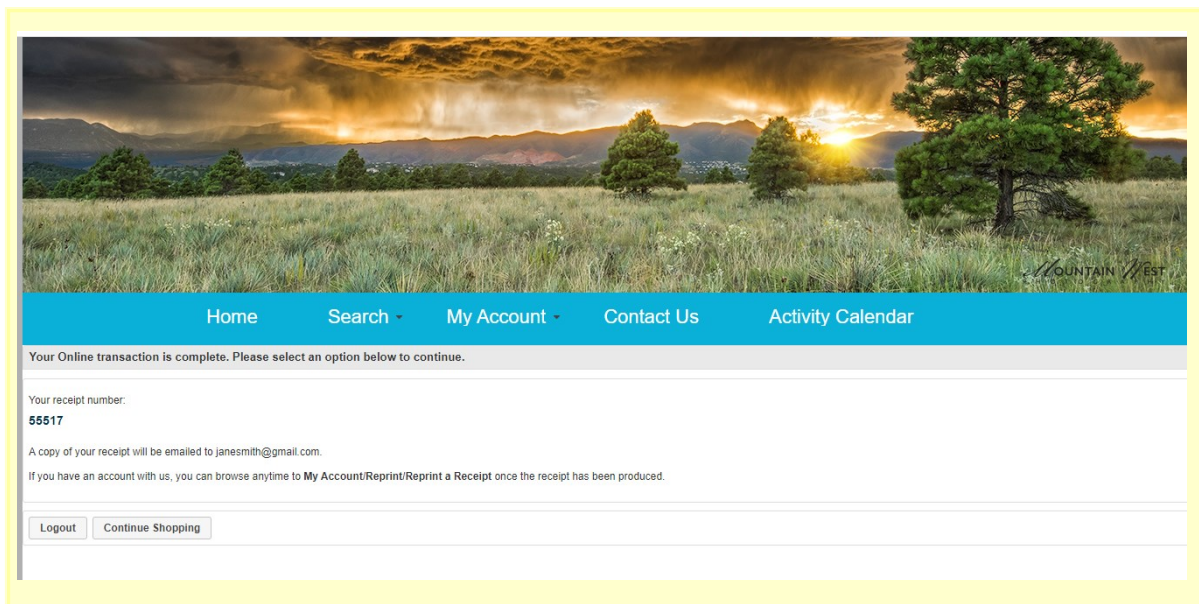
MOUNTAIN WEST

Home Search My Account Contact Us Activity Calendar

Your Online transaction is complete. Please select an option below to continue.

Your receipt number:

55517

A copy of your receipt will be emailed to janesmith@gmail.com.

If you have an account with us, you can browse anytime to My Account/Reprint/Reprint a Receipt once the receipt has been produced.

Logout Continue Shopping